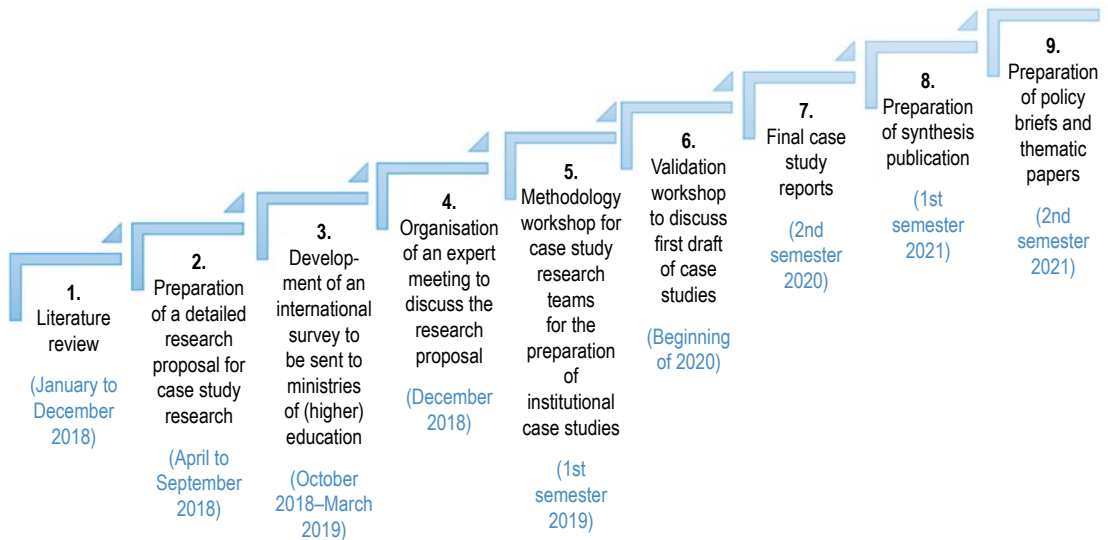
1.
Literature review

(January to December 2018)

2.
Preparation of a detailed research proposal for case study research

(April to September 2018)

3.
Development of an international survey to be sent to ministries of (higher) education

(October 2018–March 2019)

4.
Organisation of an expert meeting to discuss the research proposal

(December 2018)

5.
Methodology workshop for case study research teams for the preparation of institutional case studies

(1st semester 2019)

6.
Validation workshop to discuss first draft of case studies

(Beginning of 2020)

7.
Final case study reports

(2nd semester 2020)

8.
Preparation of synthesis publication

(1st semester 2021)

9.
Preparation of policy briefs and thematic papers

(2nd semester 2021)